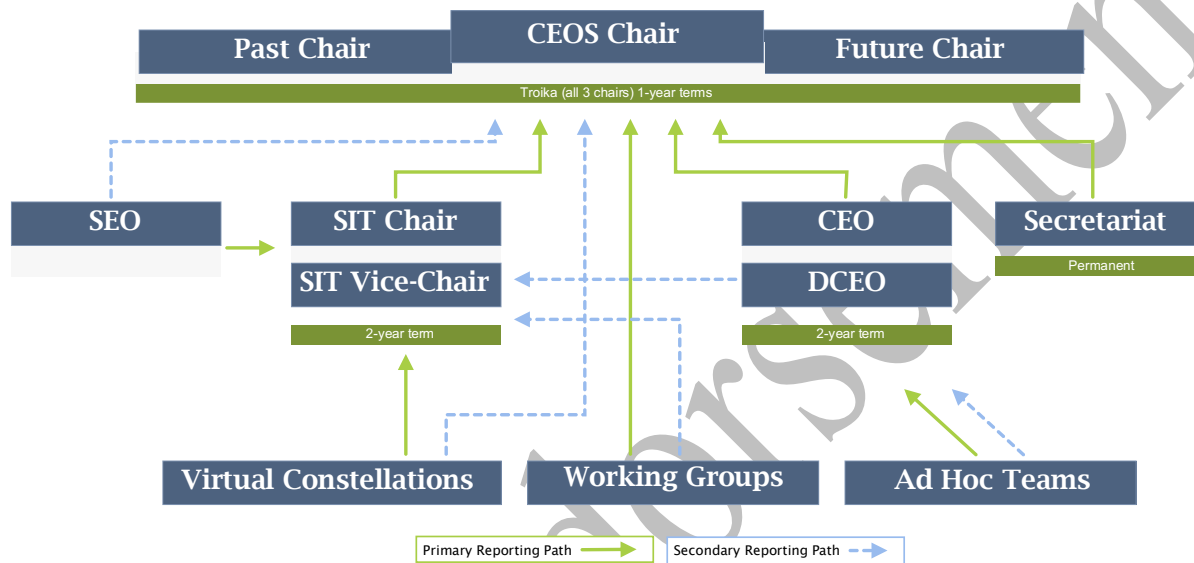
Past Chair
CEOS Chair
Future Chair
Troika (all 3 chairs) 1-year terms

SEO
SIT Chair
SIT Vice-Chair
2-year term
CEO
DCEO
2-year term
Secretariat
Permanent

Virtual Constellations
Working Groups
Ad Hoc Teams

Primary Reporting Path
Secondary Reporting Path